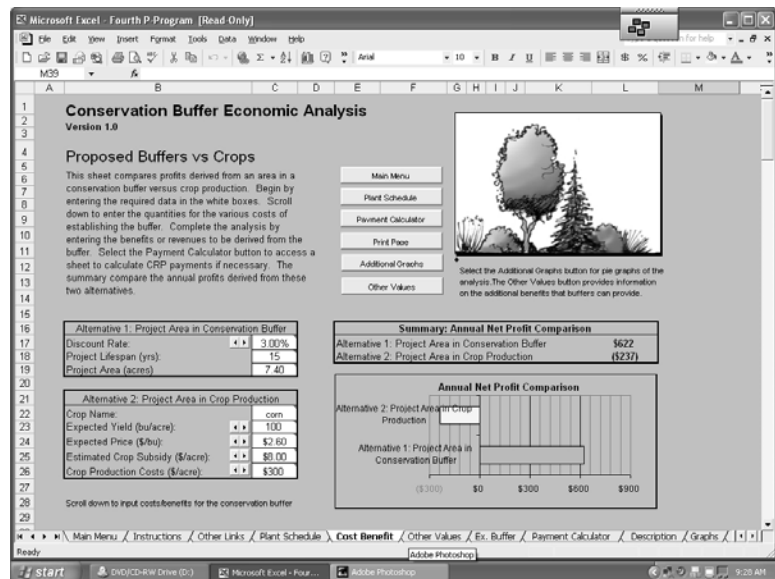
Microsoft Excel - Fourth P-Program [Read-Only]

File Edit View Insert Format Tools Data Window Help

Arial 10 B I U $ %

M39 fx

A B C D E F G H I J K L M

Conservation Buffer Economic Analysis
Version 1.0

Proposed Buffers vs Crops

This sheet compares profits derived from an area in a conservation buffer versus crop production. Begin by entering the required data in the white boxes. Scroll down to enter the quantities for the various costs of establishing the buffer. Complete the analysis by entering the benefits or revenues to be derived from the buffer. Select the Payment Calculator button to access a sheet to calculate CRP payments if necessary. The summary compare the annual profits derived from these two alternatives.

Main Menu
Plant Schedule
Payment Calculator
Print Page
Additional Graphs
Other Values

Select the Additional Graphs button for pie graphs of the analysis.The Other Values button provides information on the additional benefits that buffers can provide.

| Alternative 1: Project Area in Conservation Buffer | |
|---|---|
| Discount Rate: | 3.00% |
| Project Lifespan (yrs): | 15 |
| Project Area (acres): | 7.40 |

| Summary: Annual Net Profit Comparison | |
|---|---|
| Alternative 1: Project Area in Conservation Buffer | $622 |
| Alternative 2: Project Area in Crop Production | ($237) |

| Alternative 2: Project Area in Crop Production | |
|---|---|
| Crop Name: | corn |
| Expected Yield (bu/acre): | 100 |
| Expected Price ($/bu): | $2.60 |
| Estimated Crop Subsidy ($/acre): | $8.00 |
| Crop Production Costs ($/acre): | $300 |

Annual Net Profit Comparison
Alternative 2: Project Area in Crop Production
Alternative 1: Project Area in Conservation Buffer
($300) $0 $300 $600 $900

Scroll down to input costs/benefits for the conservation buffer

Main Menu / Instructions / Other Links / Plant Schedule / Cost Benefit / Other Values / Ex. Buffer / Payment Calculator / Description / Graphs /

Adobe Photoshop

Ready

start DVD/CD-RW Drive (D:) Microsoft Excel - Four... Adobe Photoshop 9:28 AM